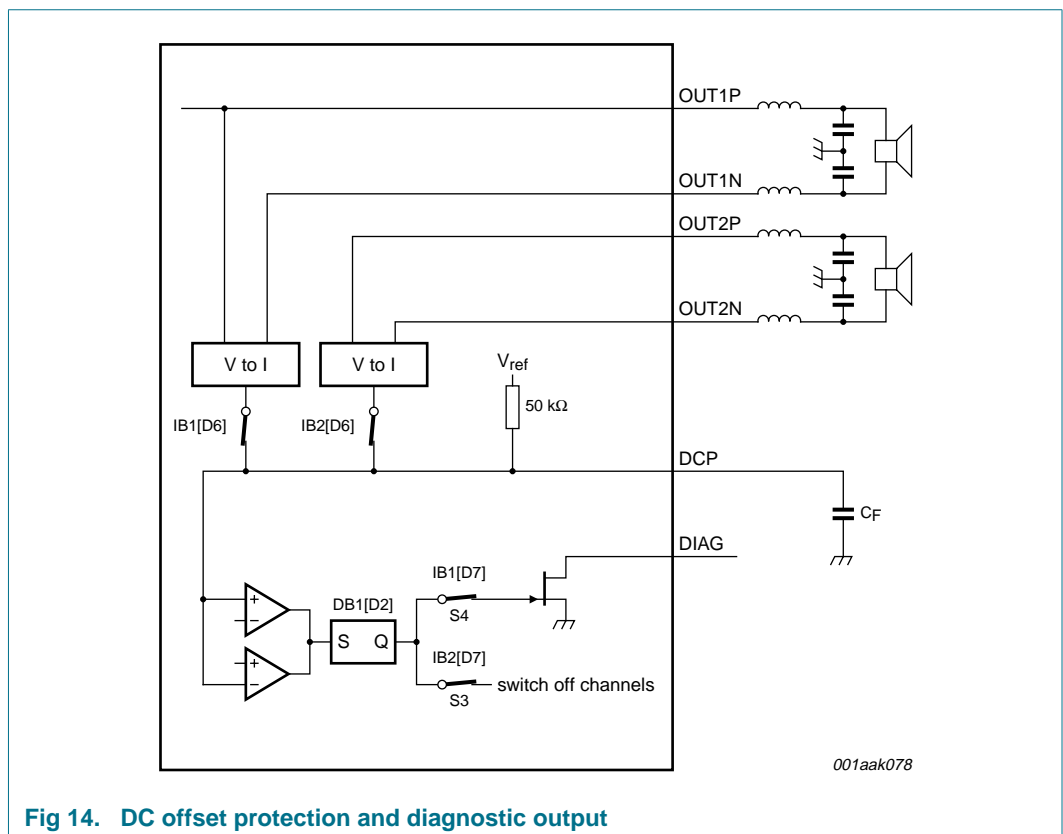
OUT1P

OUT1N

OUT2P

OUT2N

V to I

V to I

$V_{ref}$

50 kΩ

IB1[D6]

IB2[D6]

DCP

$C_F$

DIAG

IB1[D7]

DB1[D2]

+

−

S

Q

S4

+

−

IB2[D7]

switch off channels

S3

001aak078

Fig 14. DC offset protection and diagnostic output